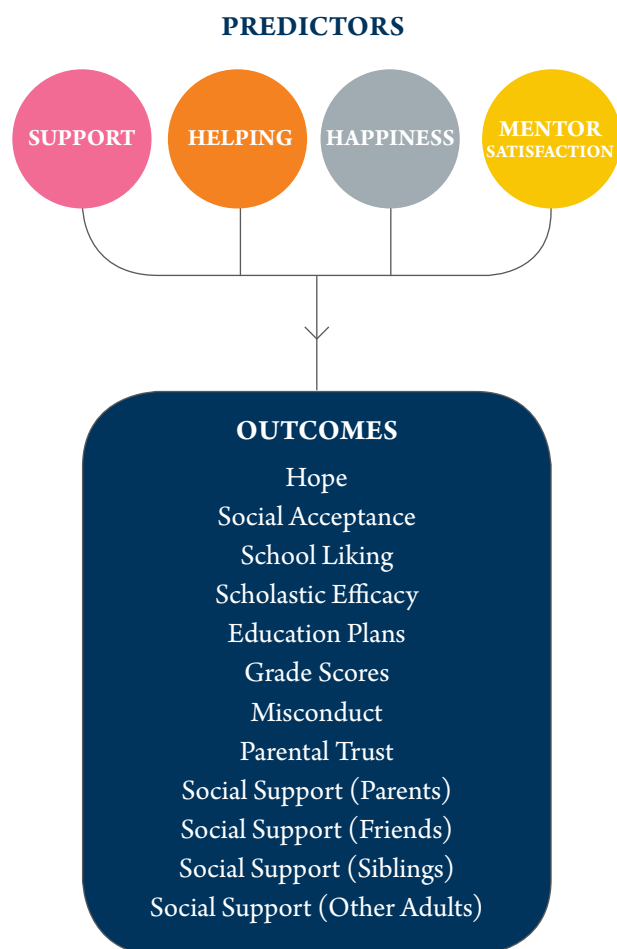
PREDICTORS

SUPPORT

HELPING

HAPPINESS

MENTOR SATISFACTION

OUTCOMES
Hope
Social Acceptance
School Liking
Scholastic Efficacy
Education Plans
Grade Scores
Misconduct
Parental Trust
Social Support (Parents)
Social Support (Friends)
Social Support (Siblings)
Social Support (Other Adults)